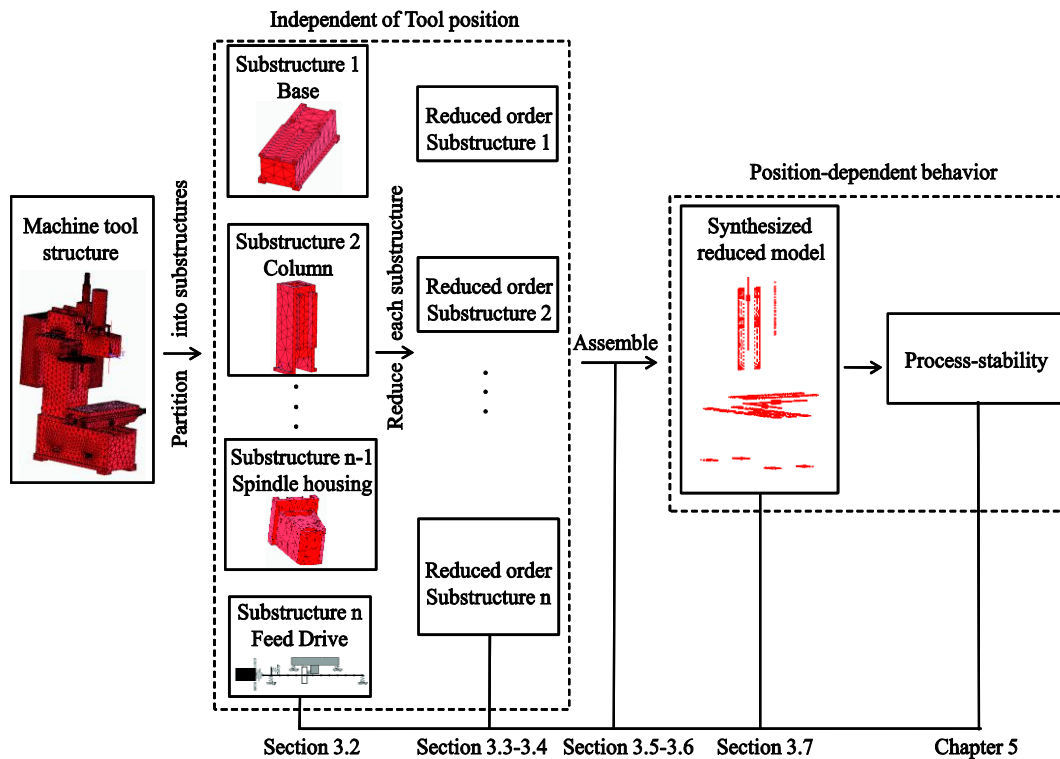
Independent of Tool position

Machine tool structure

Partition into substructures

Substructure 1 Base

Substructure 2 Column

⋮

Substructure n-1 Spindle housing

Substructure n Feed Drive

Reduce each substructure

Reduced order Substructure 1

Reduced order Substructure 2

⋮

Reduced order Substructure n

Assemble

Position-dependent behavior

Synthesized reduced model

Process-stability

Section 3.2

Section 3.3-3.4

Section 3.5-3.6

Section 3.7

Chapter 5